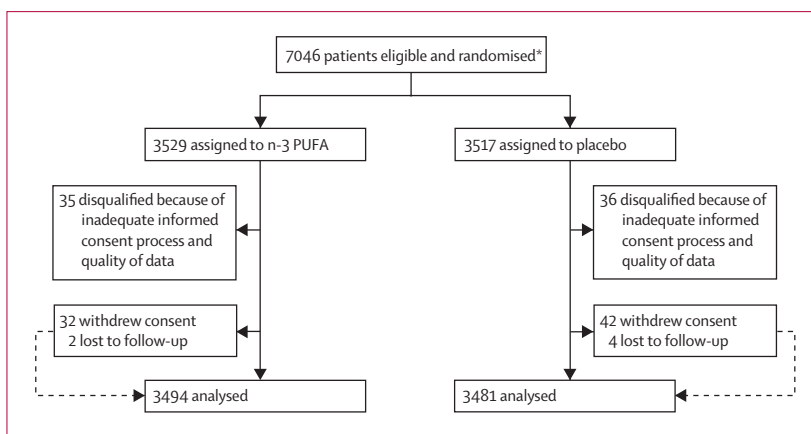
7046 patients eligible and randomised*

3529 assigned to n-3 PUFA

3517 assigned to placebo

35 disqualified because of inadequate informed consent process and quality of data

36 disqualified because of inadequate informed consent process and quality of data

32 withdrew consent
2 lost to follow-up

42 withdrew consent
4 lost to follow-up

3494 analysed

3481 analysed